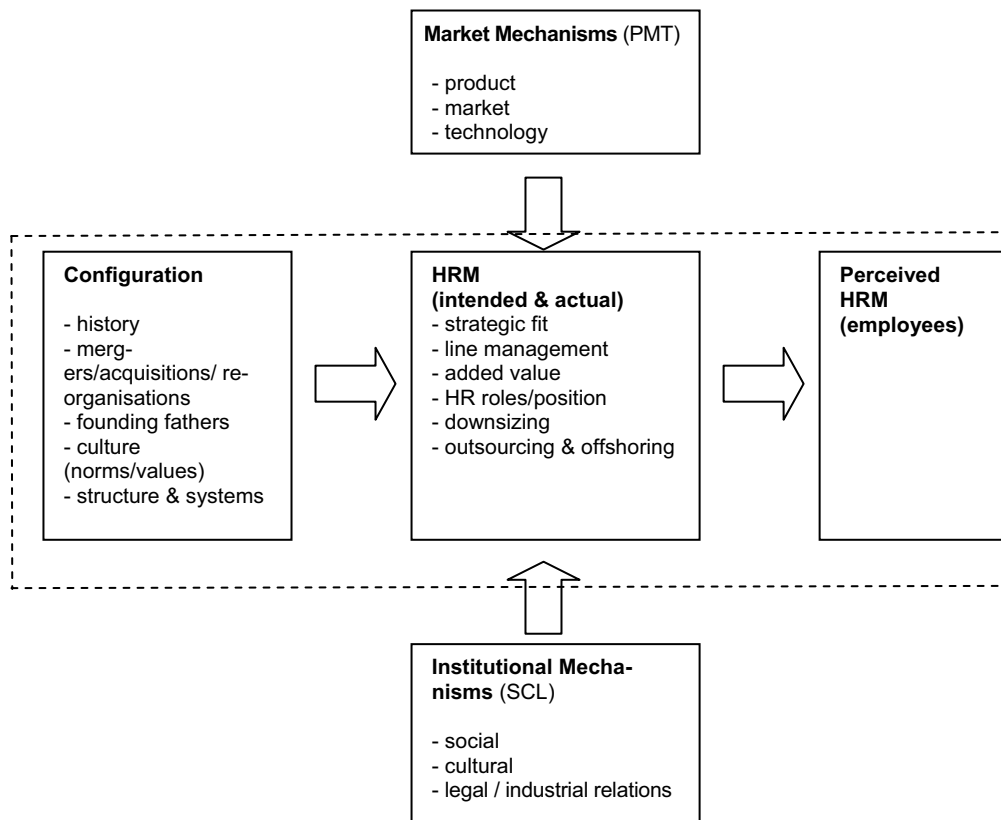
**Market Mechanisms** (PMT)

- product
- market
- technology

**Configuration**

- history
- mergers/acquisitions/ re-organisations
- founding fathers
- culture (norms/values)
- structure & systems

**HRM (intended & actual)**
- strategic fit
- line management
- added value
- HR roles/position
- downsizing
- outsourcing & offshoring

**Perceived HRM (employees)**

**Institutional Mechanisms** (SCL)

- social
- cultural
- legal / industrial relations